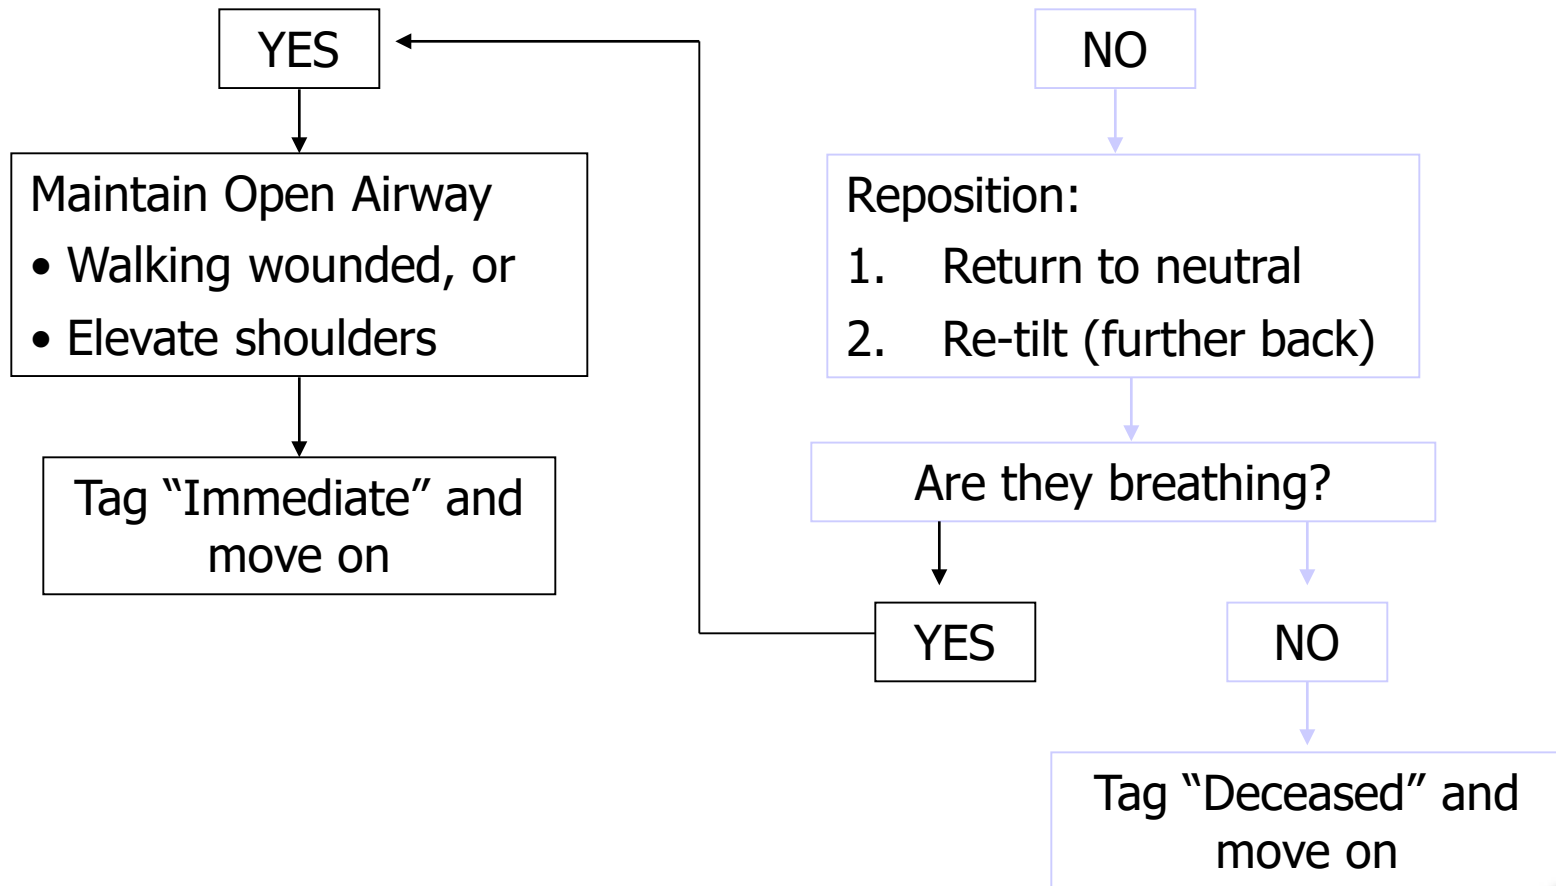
YES

Maintain Open Airway
• Walking wounded, or
• Elevate shoulders

Tag "Immediate" and move on

NO

Reposition:
1. Return to neutral
2. Re-tilt (further back)

Are they breathing?

YES

NO

Tag "Deceased" and move on